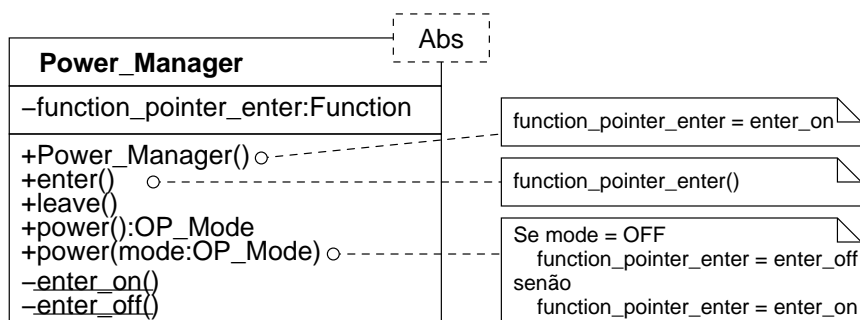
Abs

Power_Manager

–function_pointer_enter:Function

+Power_Manager()
+enter()
+leave()
+power():OP_Mode
+power(mode:OP_Mode)
–enter_on()
–enter_off()

function_pointer_enter = enter_on

function_pointer_enter()

Se mode = OFF
function_pointer_enter = enter_off
senão
function_pointer_enter = enter_on